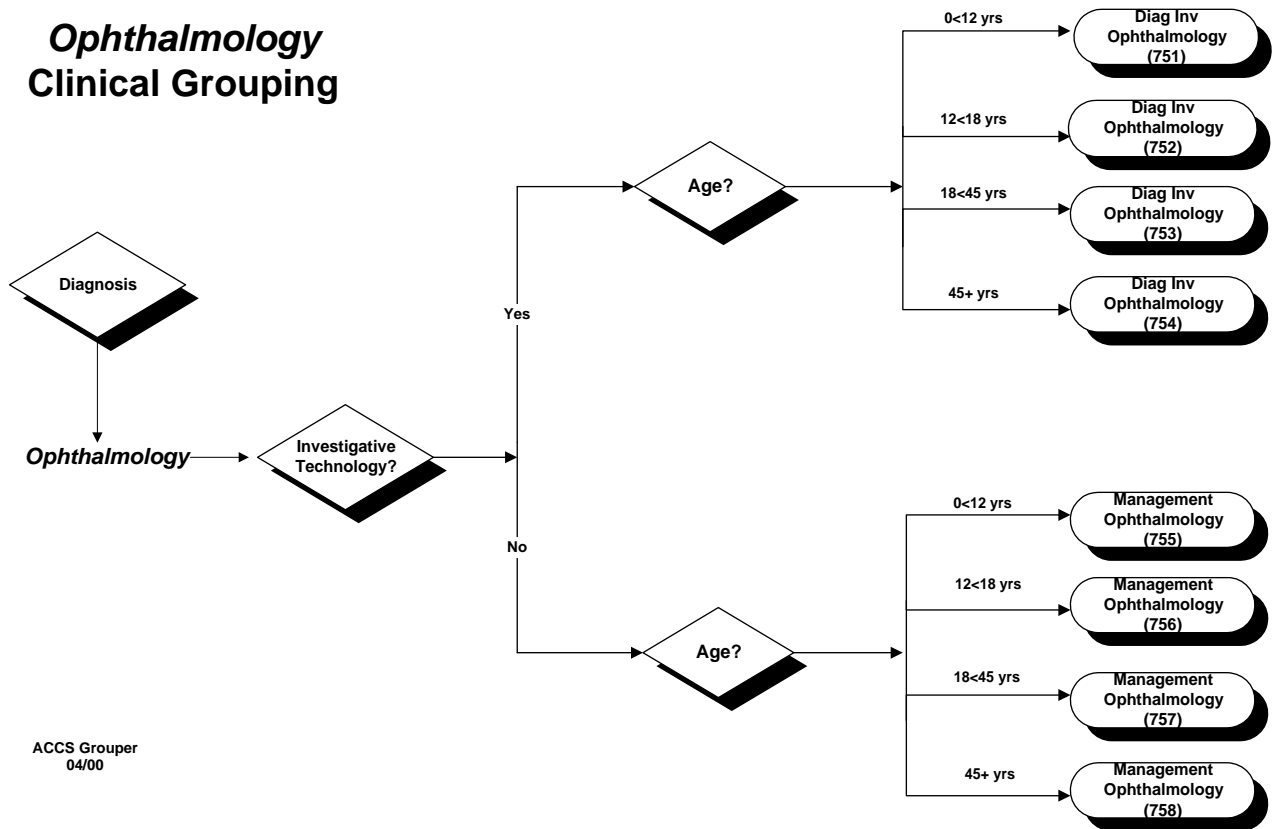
*Ophthalmology*
**Clinical Grouping**

Diagnosis

*Ophthalmology*

Investigative Technology?

Yes

Age?

0<12 yrs
Diag Inv Ophthalmology (751)

12<18 yrs
Diag Inv Ophthalmology (752)

18<45 yrs
Diag Inv Ophthalmology (753)

45+ yrs
Diag Inv Ophthalmology (754)

No

Age?

0<12 yrs
Management Ophthalmology (755)

12<18 yrs
Management Ophthalmology (756)

18<45 yrs
Management Ophthalmology (757)

45+ yrs
Management Ophthalmology (758)

ACCS Grouper
04/00